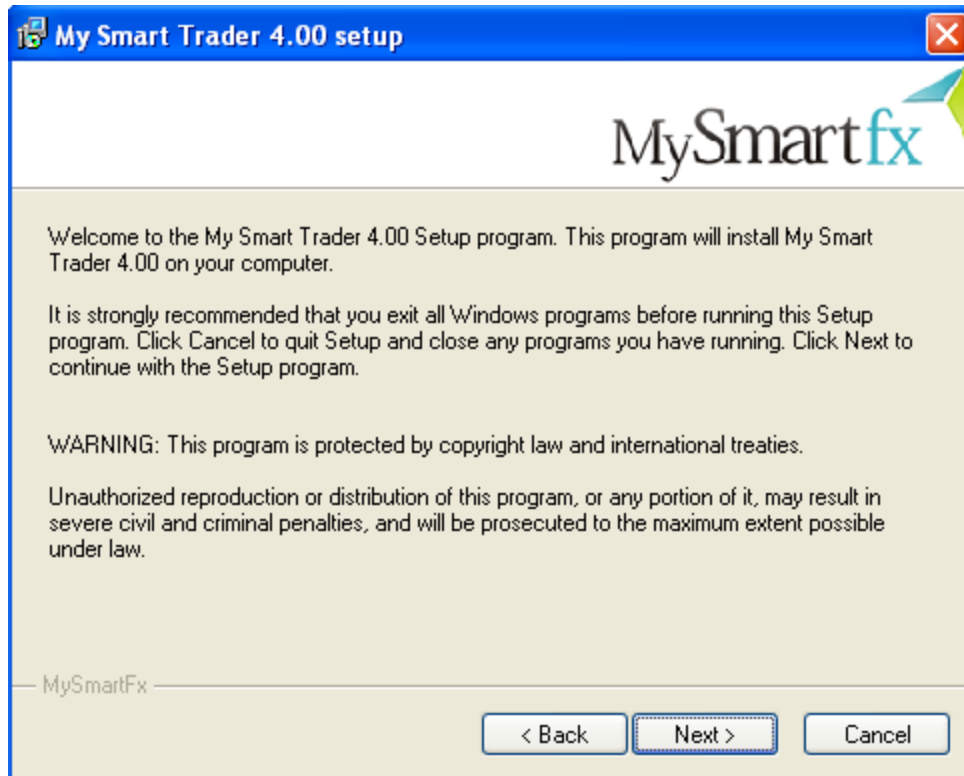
My Smart Trader 4.00 setup

MySmartfx

Welcome to the My Smart Trader 4.00 Setup program. This program will install My Smart Trader 4.00 on your computer.

It is strongly recommended that you exit all Windows programs before running this Setup program. Click Cancel to quit Setup and close any programs you have running. Click Next to continue with the Setup program.

WARNING: This program is protected by copyright law and international treaties.

Unauthorized reproduction or distribution of this program, or any portion of it, may result in severe civil and criminal penalties, and will be prosecuted to the maximum extent possible under law.

MySmartFx

< Back

Next >

Cancel